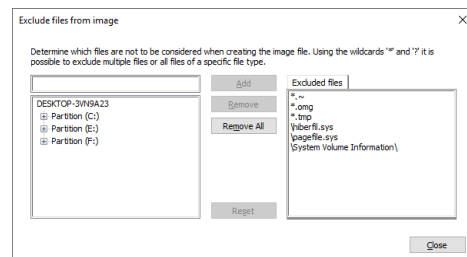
Exclude files from image

Determine which files are not to be considered when creating the image file. Using the wildcards '*' and '?' it is possible to exclude multiple files or all files of a specific file type.

Add
Remove
Remove All
Reset

DESKTOP-3VN9A23
Partition (C:)
Partition (E:)
Partition (F:)

Excluded files
*.~
*.omg
*.tmp
\hiberfil.sys
\pagefile.sys
\System Volume Information\

Close